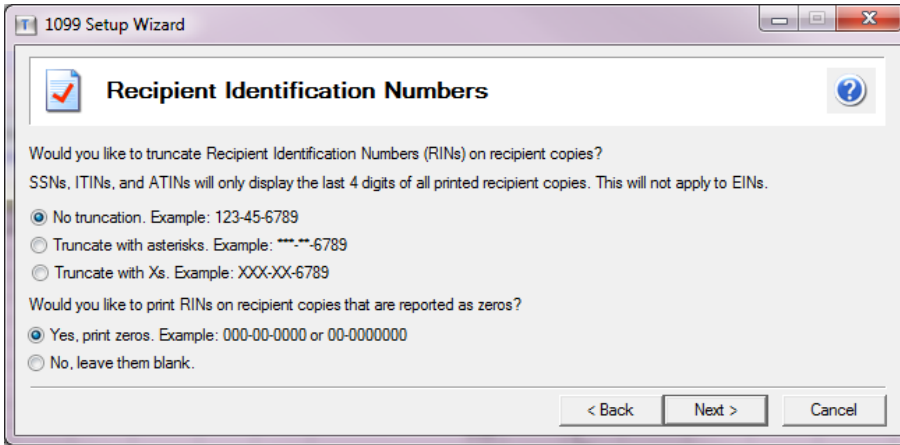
1099 Setup Wizard

Recipient Identification Numbers

Would you like to truncate Recipient Identification Numbers (RINs) on recipient copies?

SSNs, ITINs, and ATINs will only display the last 4 digits of all printed recipient copies. This will not apply to EINs.

No truncation. Example: 123-45-6789

Truncate with asterisks. Example: ***-**-6789

Truncate with Xs. Example: XXX-XX-6789

Would you like to print RINs on recipient copies that are reported as zeros?

Yes, print zeros. Example: 000-00-0000 or 00-0000000

No, leave them blank.

< Back   Next >   Cancel